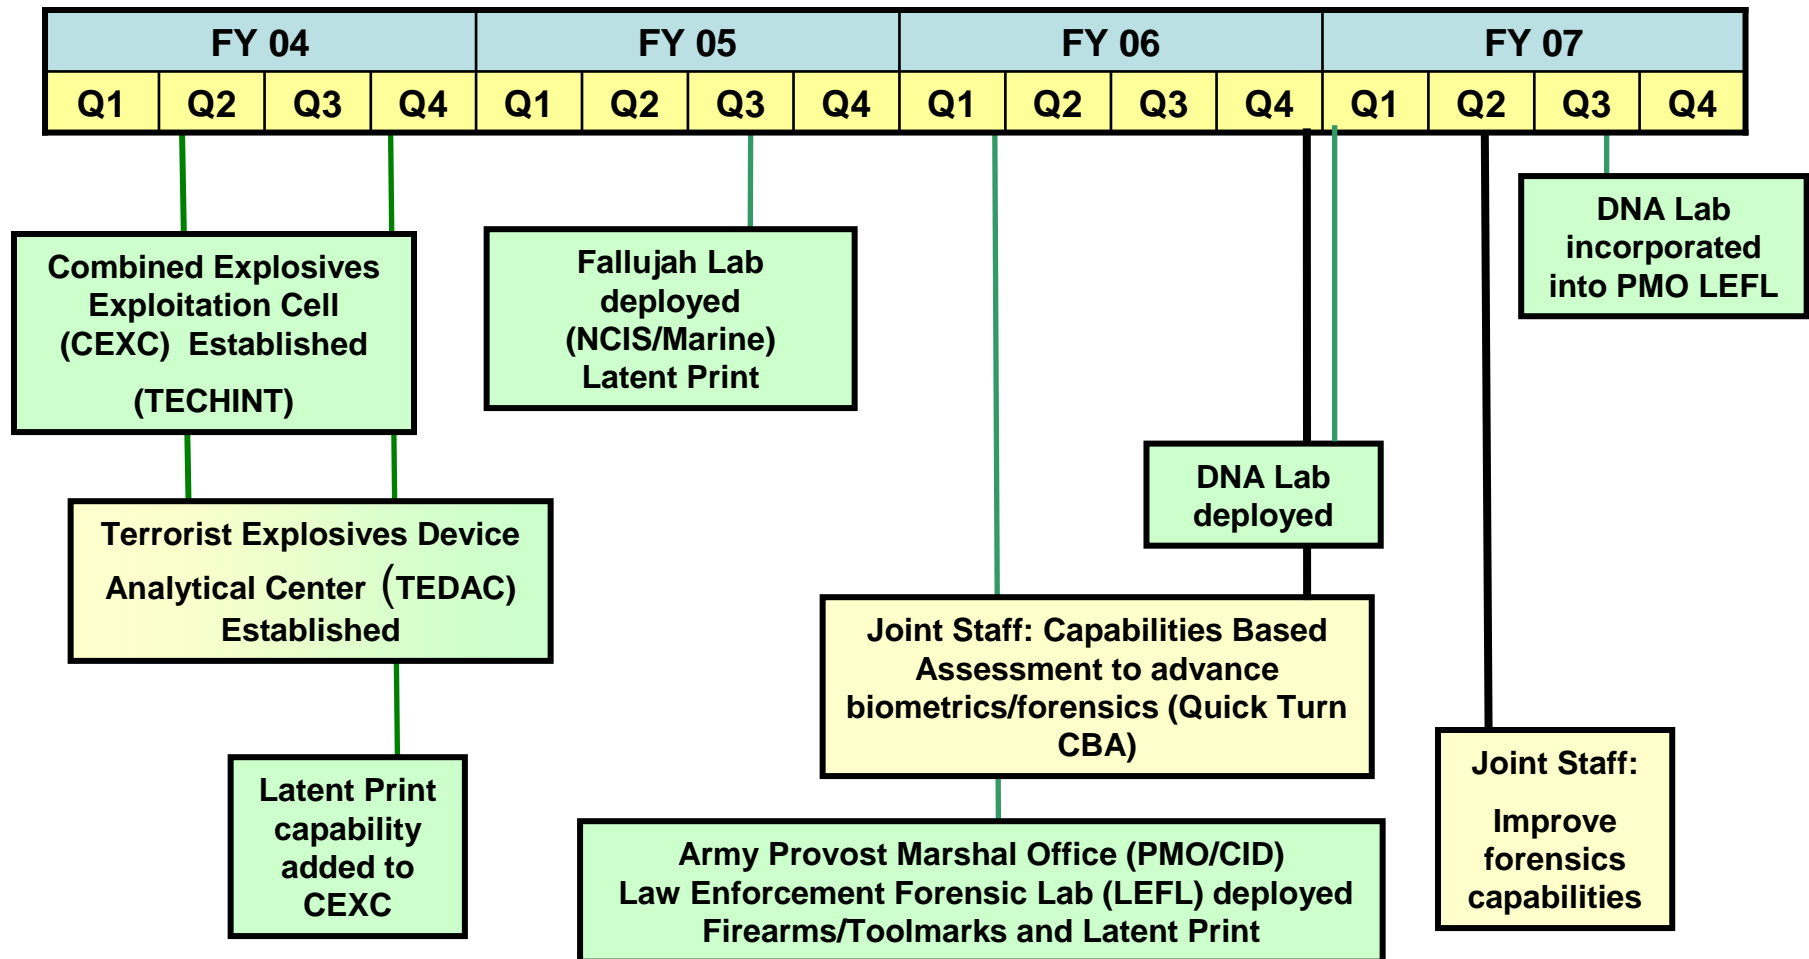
| FY 04 | | | | FY 05 | | | | FY 06 | | | | FY 07 | | | |
|---|---|---|---|---|---|---|---|---|---|---|---|---|---|---|---|
| Q1 | Q2 | Q3 | Q4 | Q1 | Q2 | Q3 | Q4 | Q1 | Q2 | Q3 | Q4 | Q1 | Q2 | Q3 | Q4 |

Combined Explosives Exploitation Cell (CEXC) Established (TECHINT)

Fallujah Lab deployed (NCIS/Marine) Latent Print

DNA Lab incorporated into PMO LEFL

Terrorist Explosives Device Analytical Center (TEDAC) Established

DNA Lab deployed

Latent Print capability added to CEXC

Joint Staff: Capabilities Based Assessment to advance biometrics/forensics (Quick Turn CBA)

Joint Staff: Improve forensics capabilities

Army Provost Marshal Office (PMO/CID) Law Enforcement Forensic Lab (LEFL) deployed Firearms/Toolmarks and Latent Print